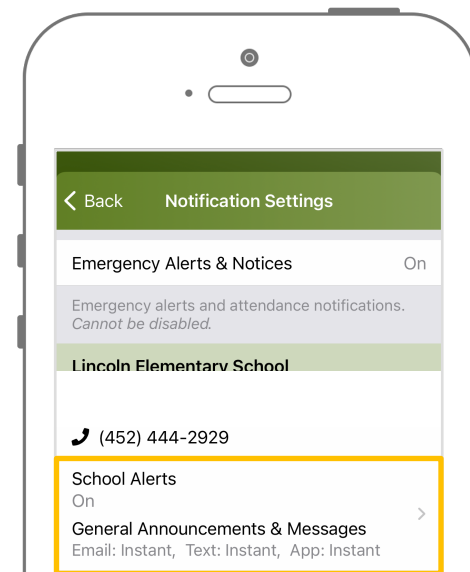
Back

Notification Settings

Emergency Alerts & Notices On

Emergency alerts and attendance notifications. *Cannot be disabled.*

Lincoln Elementary School

(452) 444-2929

School Alerts
On

General Announcements & Messages
Email: Instant, Text: Instant, App: Instant